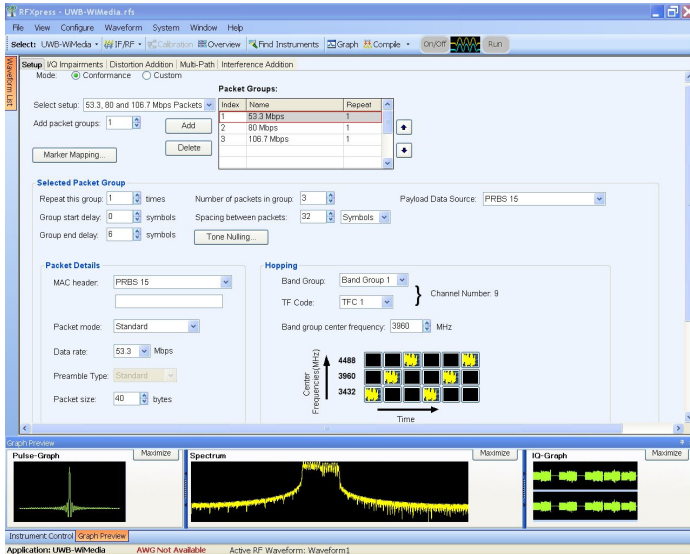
RFXpress - UWB-WiMedia.rfs

File View Configure Waveform System Window Help

Select: UWB-WiMedia IF/RF Calibration Overview Find Instruments Graph Compile On/Off Run

Waveform List

Setup I/Q Impairments Distortion Addition Multi-Path Interference Addition

Mode: Conformance Custom

Packet Groups:

Select setup: 53.3, 80 and 106.7 Mbps Packets

Add packet groups: 1

Add

Delete

Marker Mapping...

| Index | Name | Repeat |
|---|---|---|
| 1 | 53.3 Mbps | 1 |
| 2 | 80 Mbps | 1 |
| 3 | 106.7 Mbps | 1 |

Selected Packet Group

Repeat this group: 1 times

Group start delay: 0 symbols

Group end delay: 6 symbols

Number of packets in group: 3

Spacing between packets: 32 Symbols

Tone Nulling...

Payload Data Source: PRBS 15

Packet Details

MAC header: PRBS 15

Packet mode: Standard

Data rate: 53.3 Mbps

Preamble Type: Standard

Packet size: 40 bytes

Hopping

Band Group: Band Group 1

TF Code: TFC 1

Channel Number: 9

Band group center frequency: 3960 MHz

Center Frequencies(MHz)

4488

3960

3432

Time

Graph Preview

Pulse-Graph Maximize

Spectrum Maximize

IQ-Graph Maximize

Instrument Control Graph Preview

Application: UWB-WiMedia AWG Not Available Active RF Waveform: Waveform1